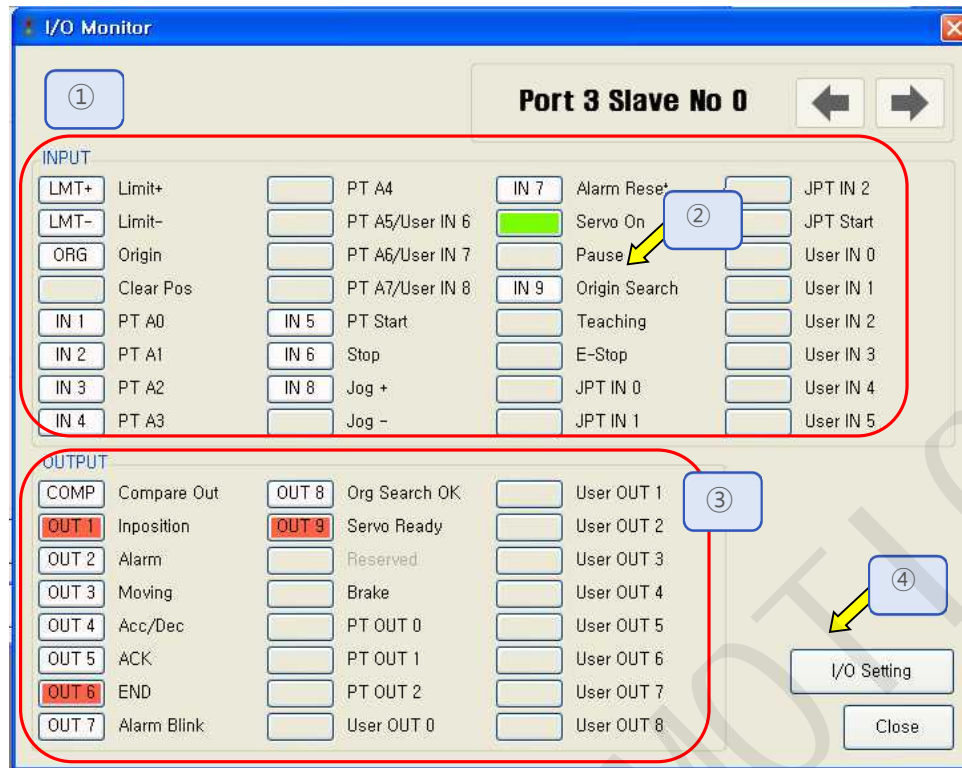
I/O Monitor

①

Port 3 Slave No 0

INPUT

| | | | | | | | |
|---|---|---|---|---|---|---|---|
| LMT+ | Limit+ | | PT A4 | IN 7 | Alarm Reset | | JPT IN 2 |
| LMT- | Limit- | | PT A5/User IN 6 | | Servo On | | JPT Start |
| ORG | Origin | | PT A6/User IN 7 | | Pause | | User IN 0 |
| | Clear Pos | | PT A7/User IN 8 | IN 9 | Origin Search | | User IN 1 |
| IN 1 | PT A0 | IN 5 | PT Start | | Teaching | | User IN 2 |
| IN 2 | PT A1 | IN 6 | Stop | | E-Stop | | User IN 3 |
| IN 3 | PT A2 | IN 8 | Jog + | | JPT IN 0 | | User IN 4 |
| IN 4 | PT A3 | | Jog - | | JPT IN 1 | | User IN 5 |

②

OUTPUT

| | | | | | |
|---|---|---|---|---|---|
| COMP | Compare Out | OUT 8 | Org Search OK | | User OUT 1 |
| OUT 1 | Inposition | OUT 9 | Servo Ready | | User OUT 2 |
| OUT 2 | Alarm | | Reserved | | User OUT 3 |
| OUT 3 | Moving | | Brake | | User OUT 4 |
| OUT 4 | Acc/Dec | | PT OUT 0 | | User OUT 5 |
| OUT 5 | ACK | | PT OUT 1 | | User OUT 6 |
| OUT 6 | END | | PT OUT 2 | | User OUT 7 |
| OUT 7 | Alarm Blink | | User OUT 0 | | User OUT 8 |

③

④

I/O Setting

Close